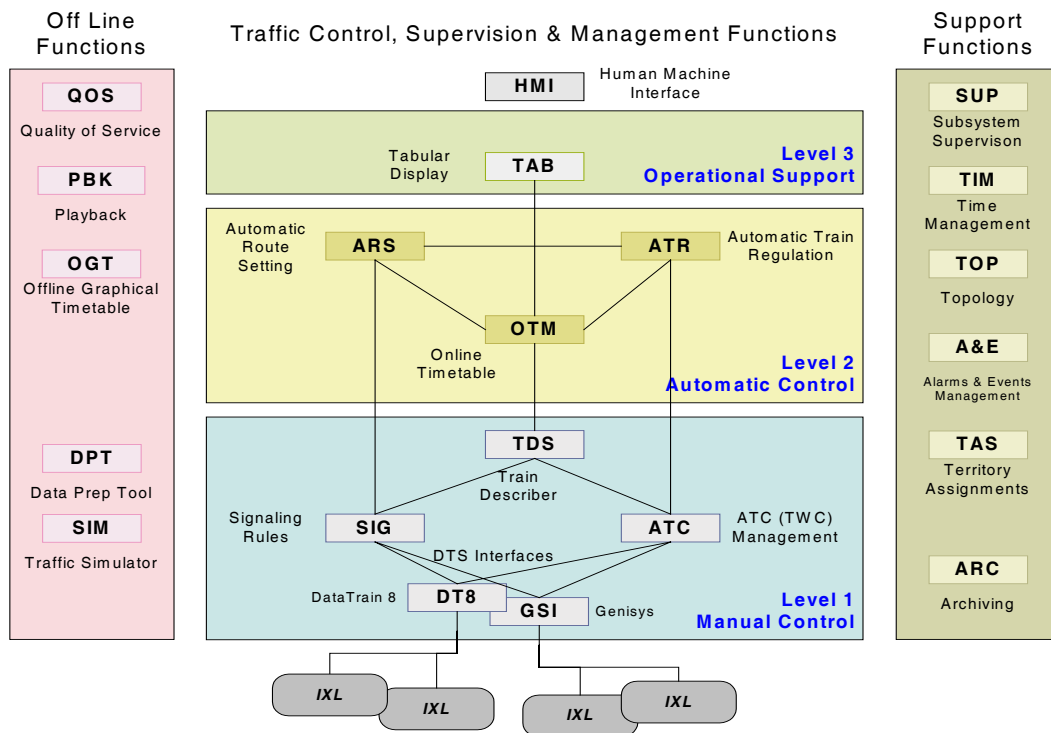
Off Line Functions

QOS
Quality of Service

PBK
Playback

OGT
Offline Graphical Timetable

DPT
Data Prep Tool

SIM
Traffic Simulator

Traffic Control, Supervision & Management Functions

HMI
Human Machine Interface

Tabular Display
TAB
Level 3
Operational Support

Automatic Route Setting
ARS
ATR
Automatic Train Regulation

OTM
Online Timetable
Level 2
Automatic Control

TDS
Train Describer
Signaling Rules
SIG
ATC
ATC (TWC) Management
DTS Interfaces
DataTrain 8
DT8
GSI
Genisys
Level 1
Manual Control

IXL
IXL
IXL
IXL

Support Functions

SUP
Subsystem Supervison

TIM
Time Management

TOP
Topology

A&E
Alarms & Events Management

TAS
Territory Assignments

ARC
Archiving